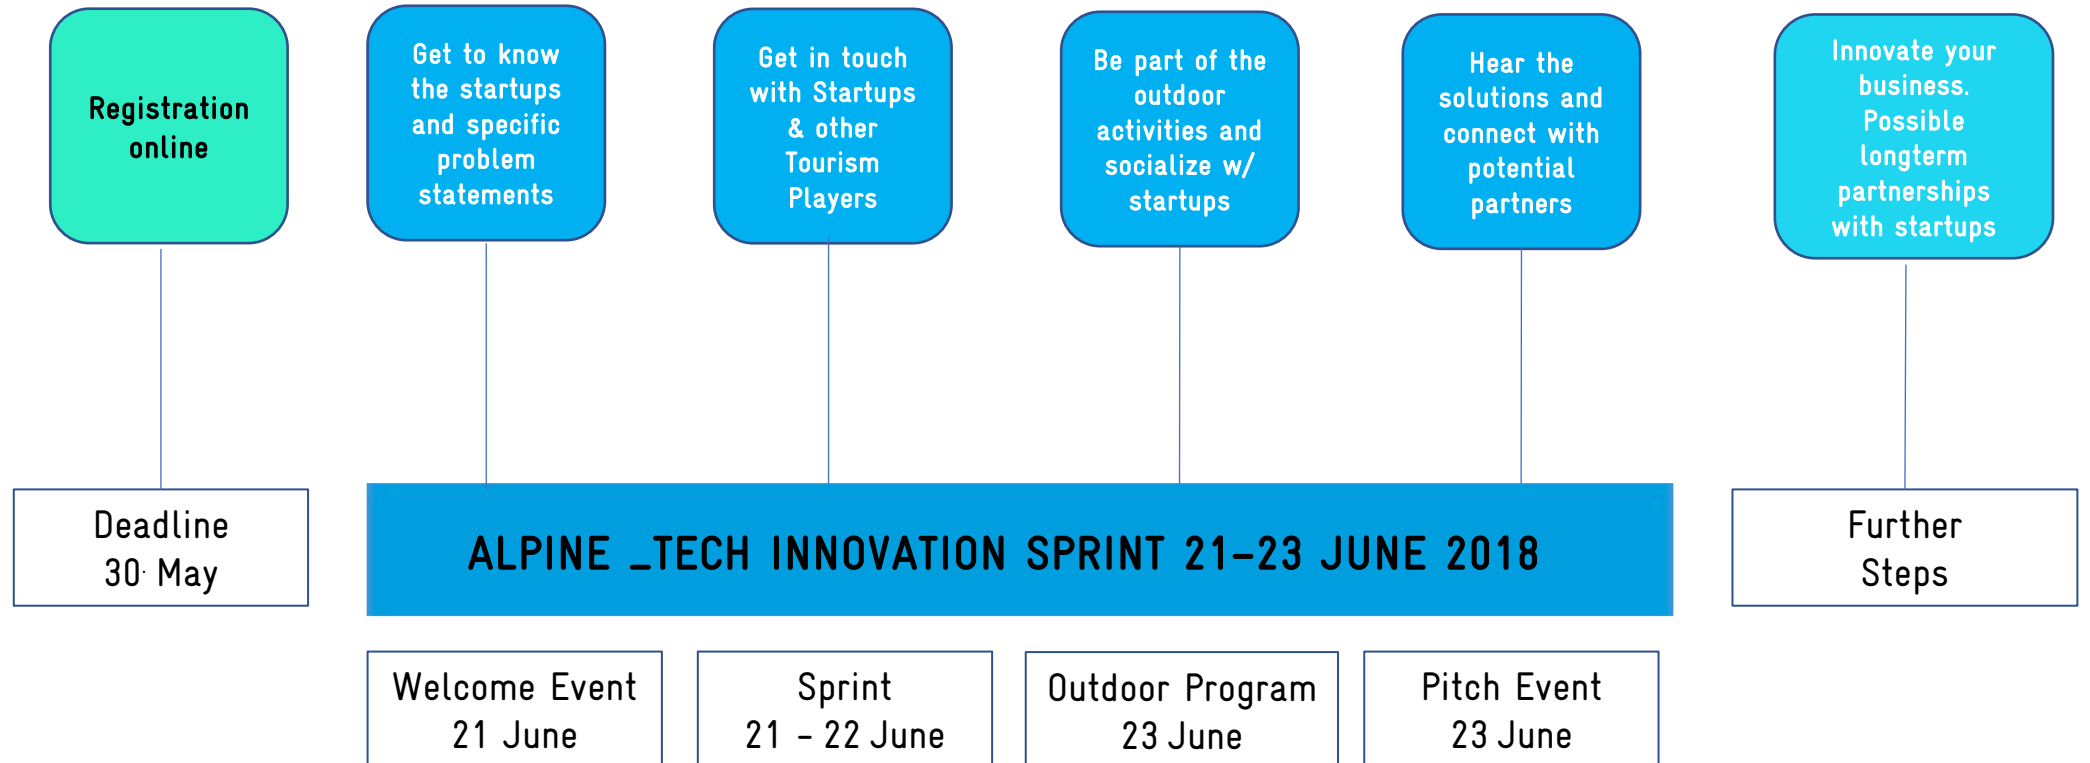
Registration online

Get to know the startups and specific problem statements

Get in touch with Startups & other Tourism Players

Be part of the outdoor activities and socialize w/ startups

Hear the solutions and connect with potential partners

Innovate your business. Possible longterm partnerships with startups

Deadline 30. May

ALPINE _TECH INNOVATION SPRINT 21-23 JUNE 2018

Further Steps

Welcome Event 21 June

Sprint 21 - 22 June

Outdoor Program 23 June

Pitch Event 23 June